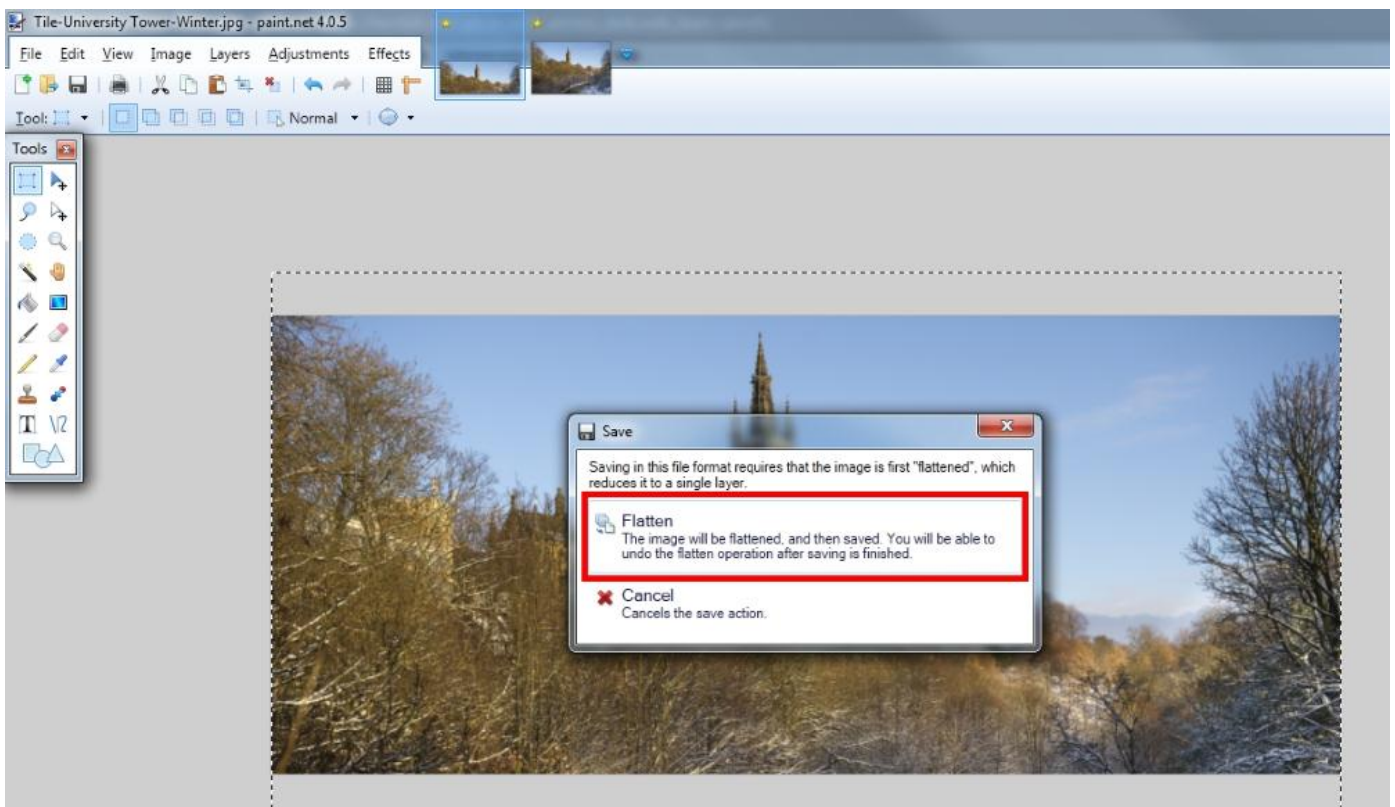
Tile-University Tower-Winter.jpg - paint.net 4.0.5

File Edit View Image Layers Adjustments Effects

Tool: Normal

Tools

Save

Saving in this file format requires that the image is first "flattened", which reduces it to a single layer.

Flatten
The image will be flattened, and then saved. You will be able to undo the flatten operation after saving is finished.

Cancel
Cancels the save action.